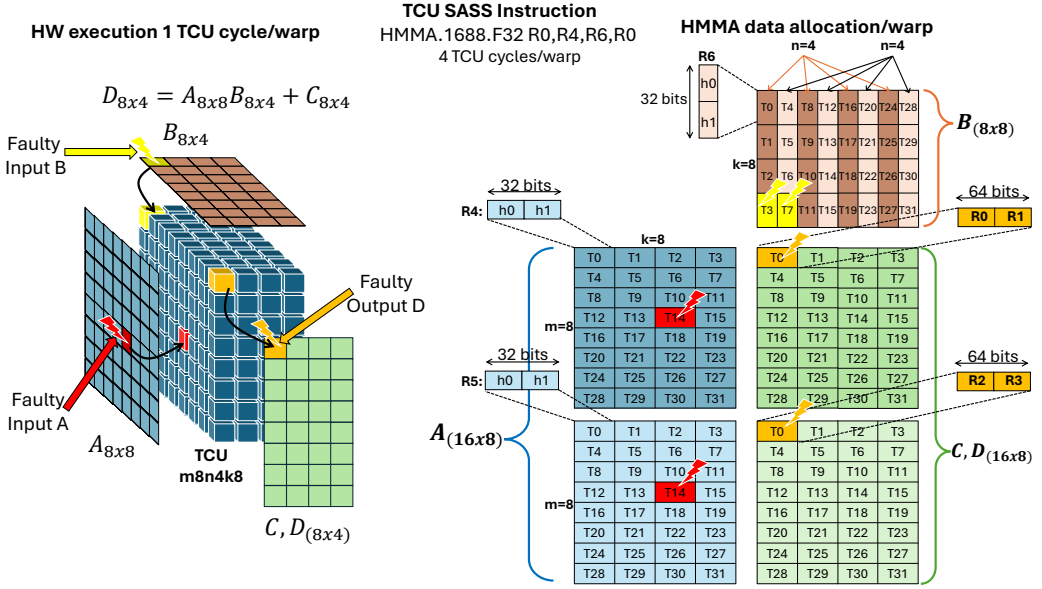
HW execution 1 TCU cycle/warp

TCU SASS Instruction
HMMA.1688.F32 R0,R4,R6,R0
4 TCU cycles/warp

HMMA data allocation/warp

$D_{8x4} = A_{8x8}B_{8x4} + C_{8x4}$

$B_{8x4}$

Faulty Input B

Faulty Output D

Faulty Input A

$A_{8x8}$

TCU
m8n4k8

$C, D_{(8x4)}$

R6
h0
h1
32 bits

n=4
n=4

k=8

| T0 | T4 | T8 | T12 | T16 | T20 | T24 | T28 |
|---|---|---|---|---|---|---|---|
| T1 | T5 | T9 | T13 | T17 | T21 | T25 | T29 |
| T2 | T6 | T10 | T14 | T18 | T22 | T26 | T30 |
| T3 | T7 | T11 | T15 | T19 | T23 | T27 | T31 |

$B_{(8x8)}$

32 bits
R4: h0 h1

64 bits
R0 R1

k=8

m=8

| T0 | T1 | T2 | T3 |
|---|---|---|---|
| T4 | T5 | T6 | T7 |
| T8 | T9 | T10 | T11 |
| T12 | T13 | T14 | T15 |
| T16 | T17 | T18 | T19 |
| T20 | T21 | T22 | T23 |
| T24 | T25 | T26 | T27 |
| T28 | T29 | T30 | T31 |

| T0 | T1 | T2 | T3 |
|---|---|---|---|
| T4 | T5 | T6 | T7 |
| T8 | T9 | T10 | T11 |
| T12 | T13 | T14 | T15 |
| T16 | T17 | T18 | T19 |
| T20 | T21 | T22 | T23 |
| T24 | T25 | T26 | T27 |
| T28 | T29 | T30 | T31 |

32 bits
R5: h0 h1

64 bits
R2 R3

$A_{(16x8)}$

m=8

| T0 | T1 | T2 | T3 |
|---|---|---|---|
| T4 | T5 | T6 | T7 |
| T8 | T9 | T10 | T11 |
| T12 | T13 | T14 | T15 |
| T16 | T17 | T18 | T19 |
| T20 | T21 | T22 | T23 |
| T24 | T25 | T26 | T27 |
| T28 | T29 | T30 | T31 |

| T0 | T1 | T2 | T3 |
|---|---|---|---|
| T4 | T5 | T6 | T7 |
| T8 | T9 | T10 | T11 |
| T12 | T13 | T14 | T15 |
| T16 | T17 | T18 | T19 |
| T20 | T21 | T22 | T23 |
| T24 | T25 | T26 | T27 |
| T28 | T29 | T30 | T31 |

$C, D_{(16x8)}$